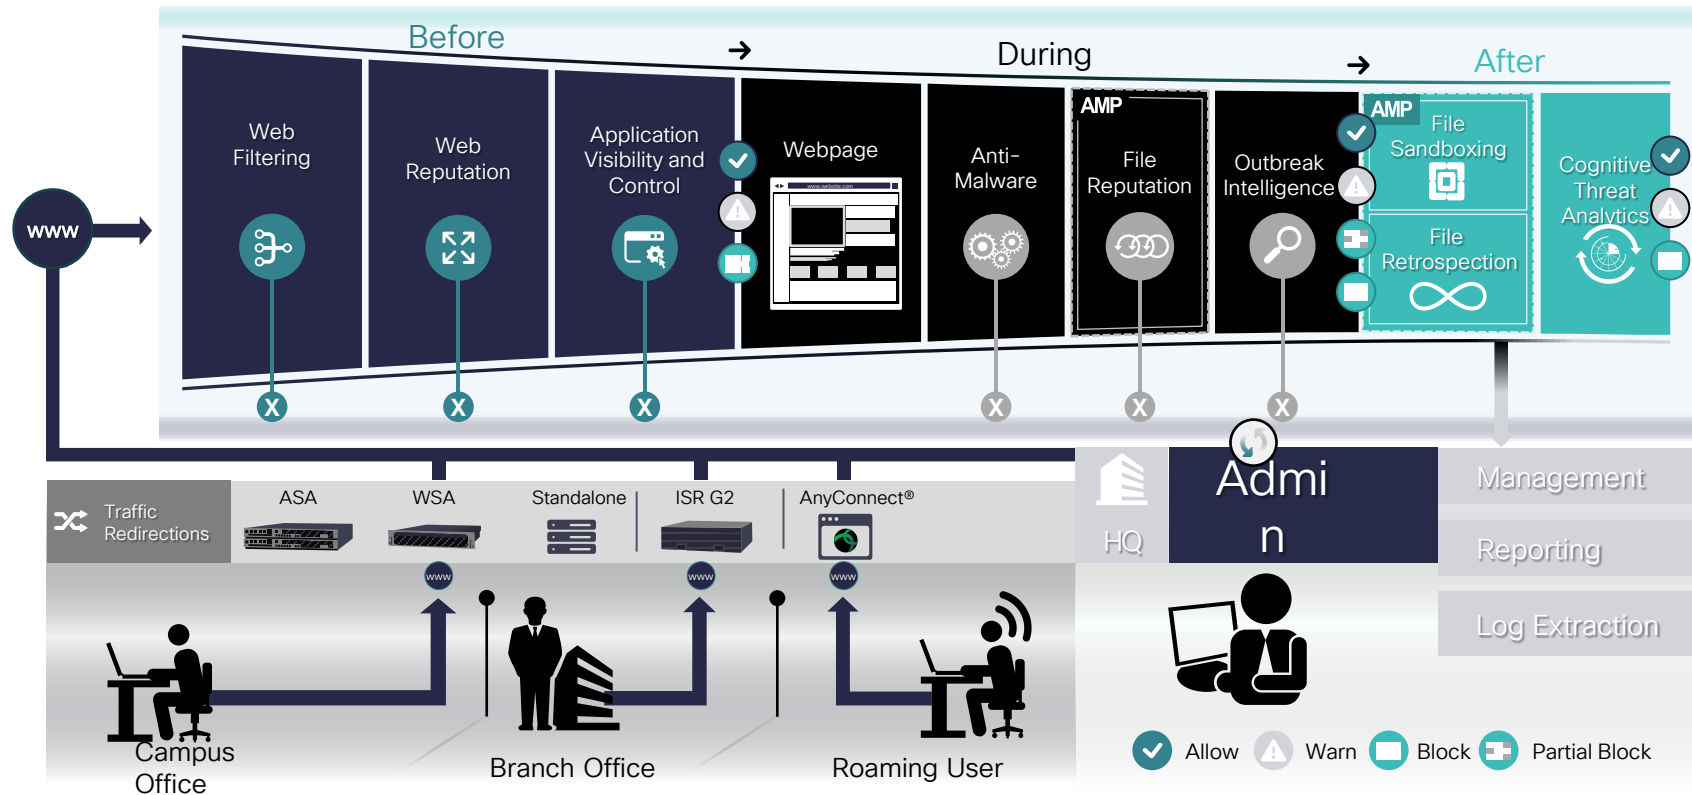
Before → During → After

Web Filtering

Web Reputation

Application Visibility and Control

Webpage

www.website.com

Anti-Malware

AMP

File Reputation

Outbreak Intelligence

AMP

File Sandboxing

File Retrospection

Cognitive Threat Analytics

www

X X X X X X

Traffic Redirections

ASA

WSA

Standalone

ISR G2

AnyConnect®

www www www

HQ

Admi n

Management

Reporting

Log Extraction

Campus Office

Branch Office

Roaming User

Allow Warn Block Partial Block